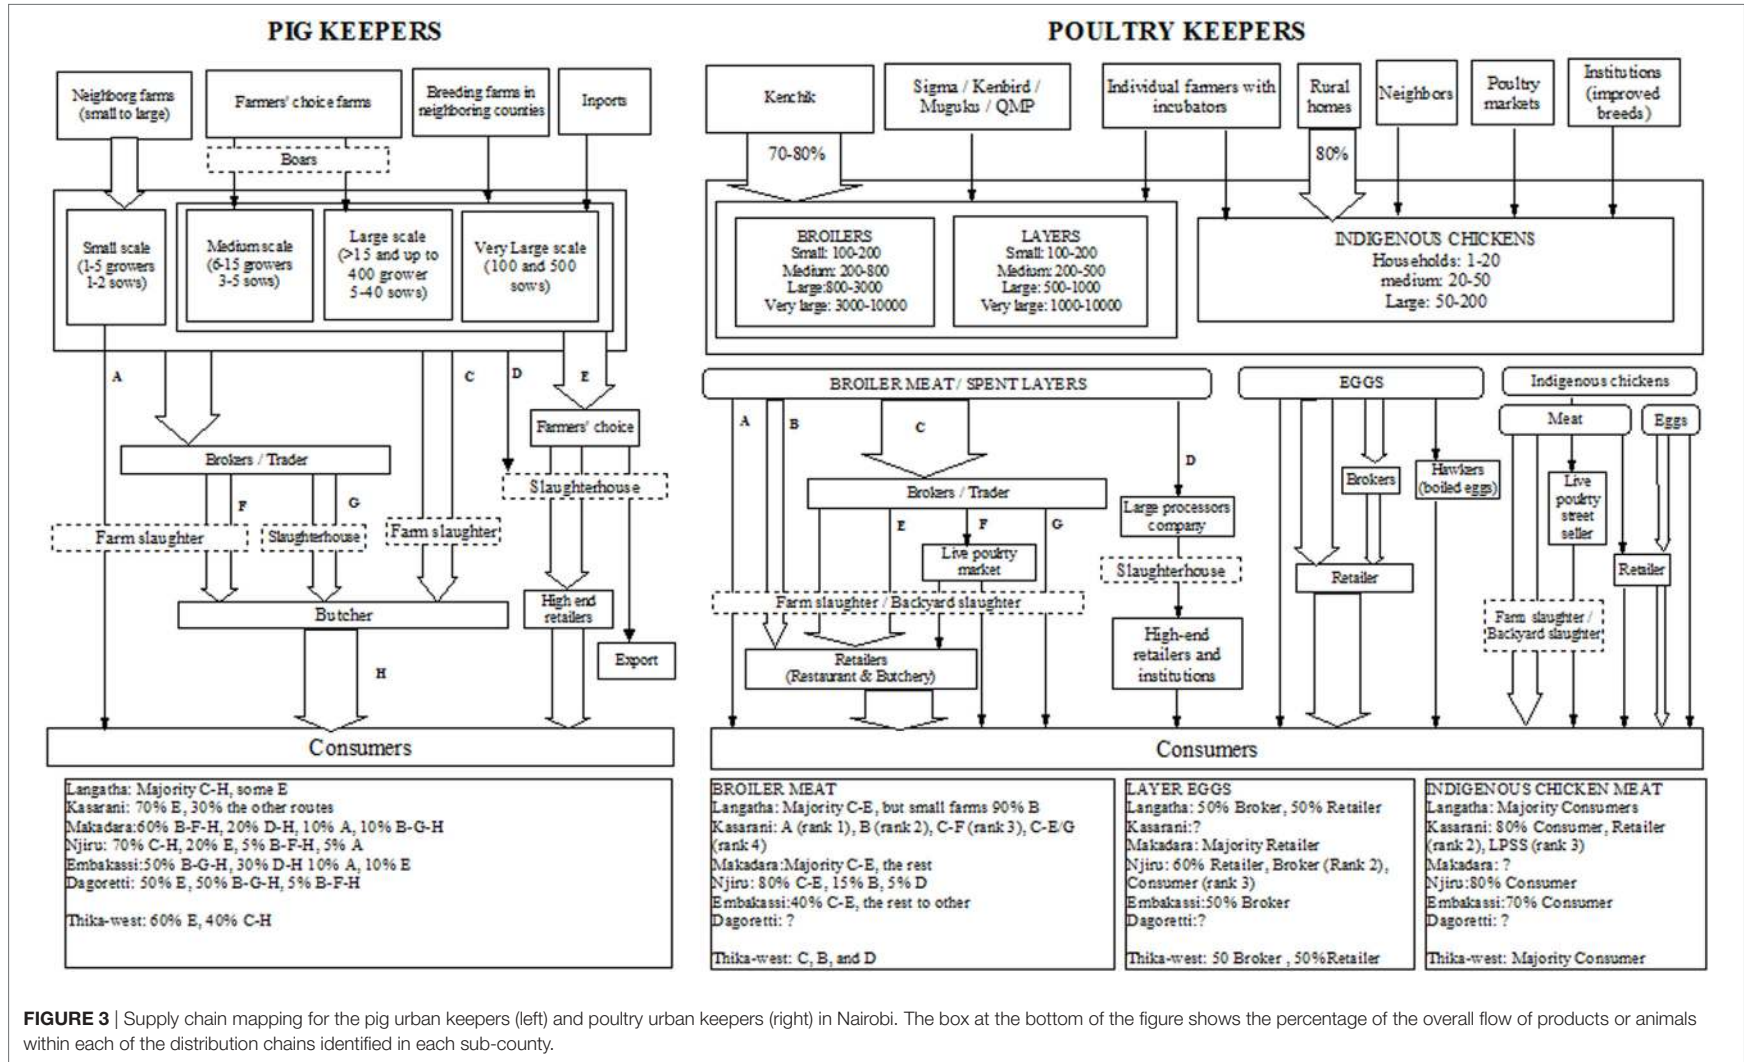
PIG KEEPERS

Neighborg farms (small to large)

Farmers' choice farms

Breeding farms in neighboring countries

Inports

Boars

Small scale (1-5 growers 1-2 sows)

Medium scale (6-15 growers 3-5 sows)

Large scale (>15 and up to 400 grower 5-40 sows)

Very Large scale (100 and 500 sows)

A

C

D

E

Farmers' choice

Brokers / Trader

F

G

Slaughterhouse

Farm slaughter

Slaughterhouse

Farm slaughter

High end retailers

Butcher

Export

H

Consumers

Langatha: Majority C-H, some E
Kasarani: 70% E, 30% the other routes
Makadara:60% B-F-H, 20% D-H, 10% A, 10% B-G-H
Njiru: 70% C-H, 20% E, 5% B-F-H, 5% A
Embakassi:50% B-G-H, 30% D-H 10% A, 10% E
Dagoretti: 50% E, 50% B-G-H, 5% B-F-H

Thika-west: 60% E, 40% C-H

POULTRY KEEPERS

Kenchik

Sigma / Kenbird / Muguku / QMP

Individual farmers with incubators

Rural homes

Neighbors

Poultry markets

Institutions (improved breeds)

70-80%

80%

BROILERS
Small: 100-200
Medium: 200-800
Large:800-3000
Very large: 3000-10000

LAYERS
Small: 100-200
Medium: 200-500
Large: 500-1000
Very large: 1000-10000

INDIGENOUS CHICKENS
Households: 1-20
medium: 20-50
Large: 50-200

BROILER MEAT / SPENT LAYERS

EGGS

Indigenous chickens

A

B

C

D

Meat

Eggs

Brokers / Trader

Brokers

Hawkers (boiled eggs)

E

F

G

Large processors company

Live poultry market

Live poultry street seller

Slaughterhouse

Retailer

Retailer

Farm slaughter / Backyard slaughter

Farm slaughter / Backyard slaughter

Retailers (Restaurant & Butchery)

High-end retailers and institutions

Consumers

BROILER MEAT
Langatha: Majority C-E, but small farms 90% B
Kasarani: A (rank 1), B (rank 2), C-F (rank 3), C-E/G (rank 4)
Makadara:Majority C-E, the rest
Njiru: 80% C-E, 15% B, 5% D
Embakassi:40% C-E, the rest to other
Dagoretti: ?

Thika-west: C, B, and D

LAYER EGGS
Langatha: 50% Broker, 50% Retailer
Kasarani:?
Makadara: Majority Retailer
Njiru: 60% Retailer, Broker (Rank 2), Consumer (rank 3)
Embakassi:50% Broker
Dagoretti:?

Thika-west: 50 Broker , 50%Retailer

INDIGENOUS CHICKEN MEAT
Langatha: Majority Consumers
Kasarani: 80% Consumer, Retailer (rank 2), LPSS (rank 3)
Makadara: ?
Njiru:80% Consumer
Embakassi:70% Consumer
Dagoretti: ?

Thika-west: Majority Consumer

FIGURE 3 | Supply chain mapping for the pig urban keepers (left) and poultry urban keepers (right) in Nairobi. The box at the bottom of the figure shows the percentage of the overall flow of products or animals within each of the distribution chains identified in each sub-county.